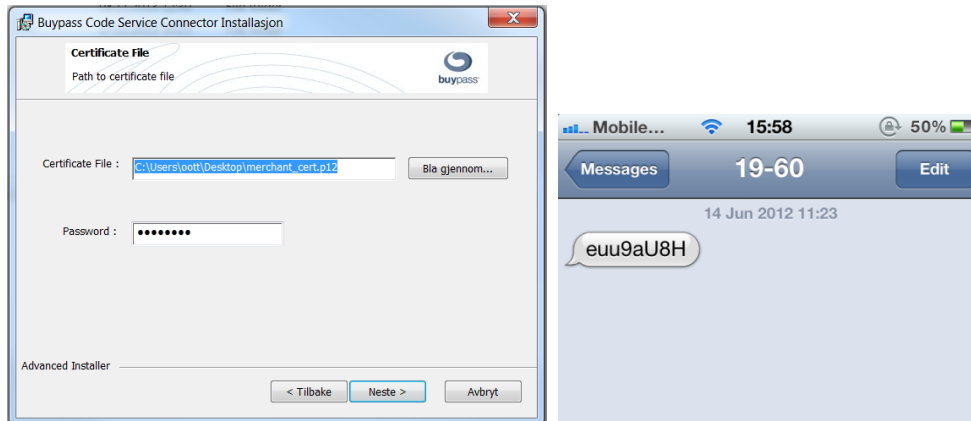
Buypass Code Service Connector Installasjon

Certificate File

Path to certificate file

buypass

Certificate File : C:\Users\oott\Desktop\merchant_cert.p12 Bla gjennom...

Password : ••••••••

Advanced Installer

< Tilbake Neste > Avbryt

Mobile... 15:58 50%

Messages 19-60 Edit

14 Jun 2012 11:23

euu9aU8H